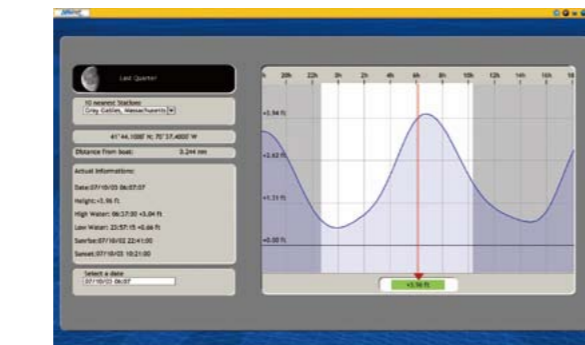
Last Quarter

10 nearest Stations:
Gray Gables, Massachusetts

41°44.1000' N; 70°37.4000' W

Distance from boat: 3.244 nm

Actual informations:

Date:07/10/03 06:07:07

Height:+3.96 ft

High Water: 06:37:00 +5.04 ft

Low Water: 23:57:15 +0.66 ft

Sunrise:07/10/03 22:41:00

Sunset:07/10/03 10:21:00

Select a date
07/10/03 06:07

20h 22h 0h 2h 4h 6h 8h 10h 12h 14h 16h 18

+5.04 ft

+2.62 ft

+1.31 ft

+0.00 ft

+3.96 ft